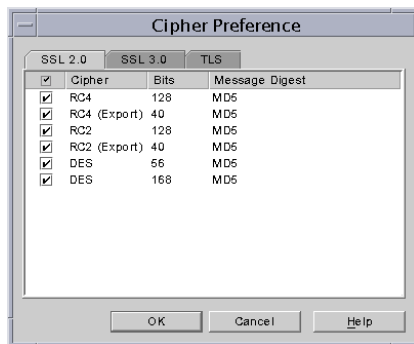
Cipher Preference

SSL 2.0 | SSL 3.0 | TLS

| ✔ | Cipher | Bits | Message Digest |
|---|---|---|---|
| ✔ | RC4 | 128 | MD5 |
| ✔ | RC4 (Export) | 40 | MD5 |
| ✔ | RC2 | 128 | MD5 |
| ✔ | RC2 (Export) | 40 | MD5 |
| ✔ | DES | 56 | MD5 |
| ✔ | DES | 168 | MD5 |

OK Cancel Help